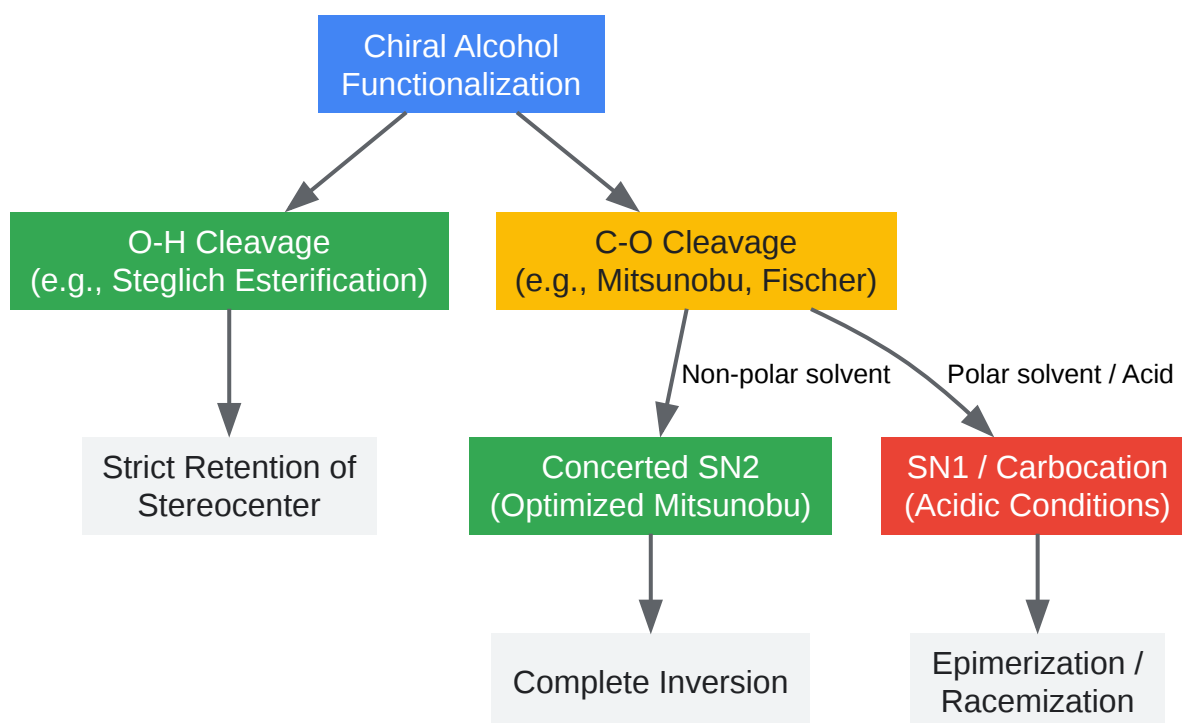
Chiral Alcohol Functionalization

O-H Cleavage (e.g., Steglich Esterification)

C-O Cleavage (e.g., Mitsunobu, Fischer)

Strict Retention of Stereocenter

Non-polar solvent

Polar solvent / Acid

Concerted SN2 (Optimized Mitsunobu)

SN1 / Carbocation (Acidic Conditions)

Complete Inversion

Epimerization / Racemization